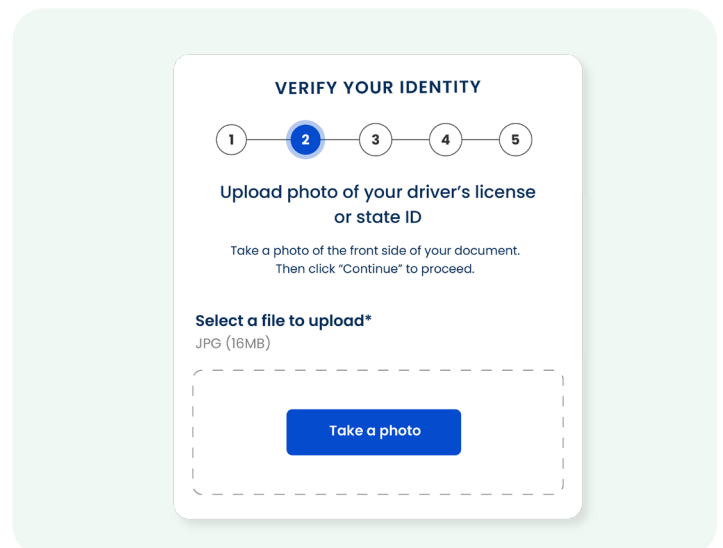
VERIFY YOUR IDENTITY

1 2 3 4 5

Upload photo of your driver’s license or state ID

Take a photo of the front side of your document. Then click “Continue” to proceed.

Select a file to upload*
JPG (16MB)

Take a photo